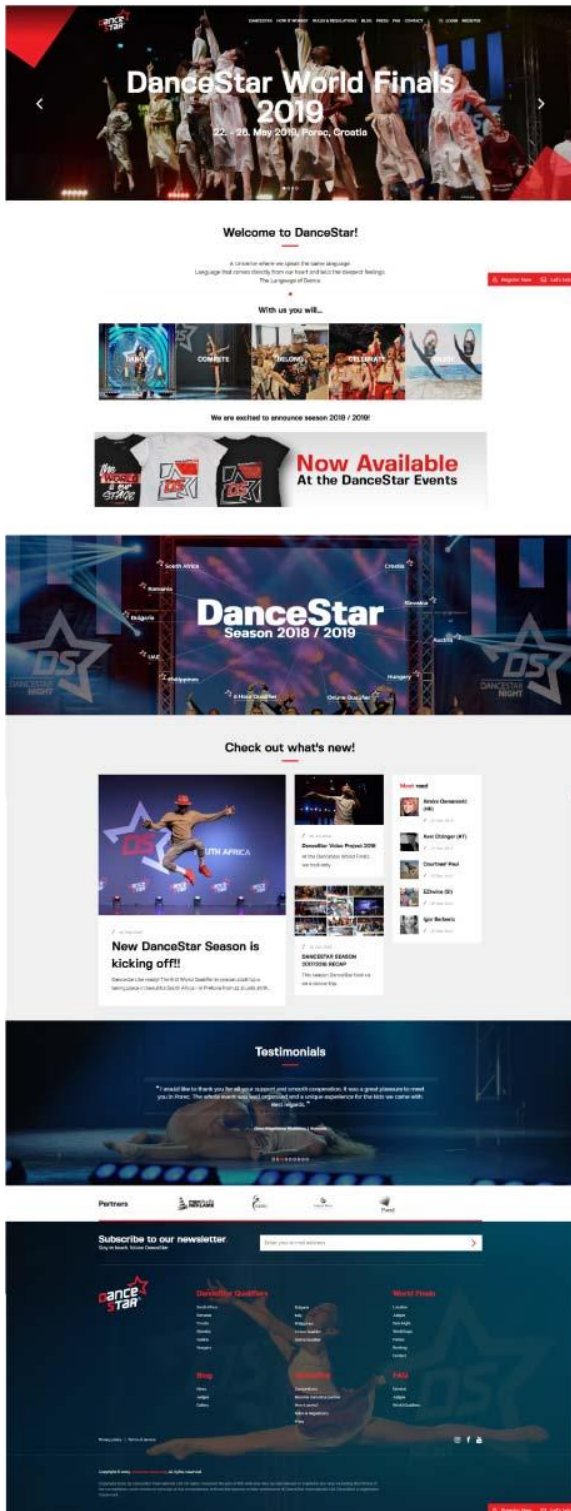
DanceStar

DANCESTAR HOW IT WORKS RULES & REGULATIONS BLOG PRESS FAQ CONTACT LOGIN REGISTER

DanceStar World Finals 2019

22. - 26. May 2019, Porec, Croatia

Welcome to DanceStar!

A Universe where we speak the same language. Language that comes directly from our heart and lets the deepest feelings. The Language of Dance.

Register Now

With us you will...

DANCE COMPETE BELONG CELEBRATE ENJOY

We are excited to announce season 2018 / 2019!

Now Available
At the DanceStar Events

South Africa
Romania
Bulgaria
UAE
Philippines
Croatia
Slovakia
Austria
Hungary
Online Qualifier

DanceStar
Season 2018 / 2019

Check out what's new!

New DanceStar Season is kicking off!!

DanceStar Video Project 2018

DANCESTAR SEASON 2017/2018 RECAP

Most read

Testimonials

" I would like to thank you for all your support and smooth cooperation. It was a great pleasure to meet you in Porec. The whole event was well organized and a unique experience for the kids we came with. Best regards. "

Partners

Subscribe to our newsletter
Stay in touch. Move DanceStar

Enter your e-mail address

DanceStar

DanceStar Qualifiers

World Finals

Blog

FAQ

Privacy policy | Terms of service

Copyright © 2019 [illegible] All Rights reserved.

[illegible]